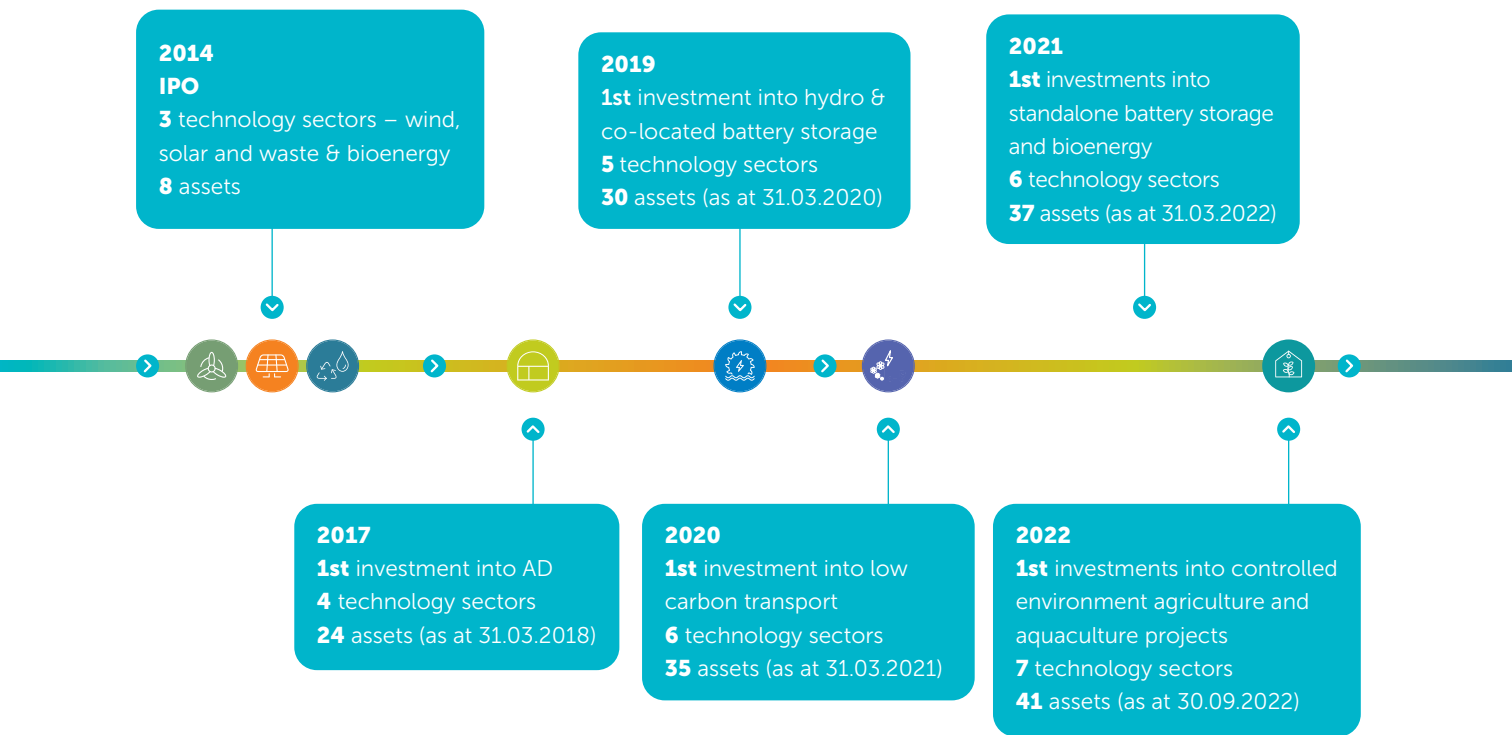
2014
IPO
3 technology sectors – wind, solar and waste & bioenergy
8 assets

2019
1st investment into hydro & co-located battery storage
5 technology sectors
30 assets (as at 31.03.2020)

2021
1st investments into standalone battery storage and bioenergy
6 technology sectors
37 assets (as at 31.03.2022)

2017
1st investment into AD
4 technology sectors
24 assets (as at 31.03.2018)

2020
1st investment into low carbon transport
6 technology sectors
35 assets (as at 31.03.2021)

2022
1st investments into controlled environment agriculture and aquaculture projects
7 technology sectors
41 assets (as at 30.09.2022)